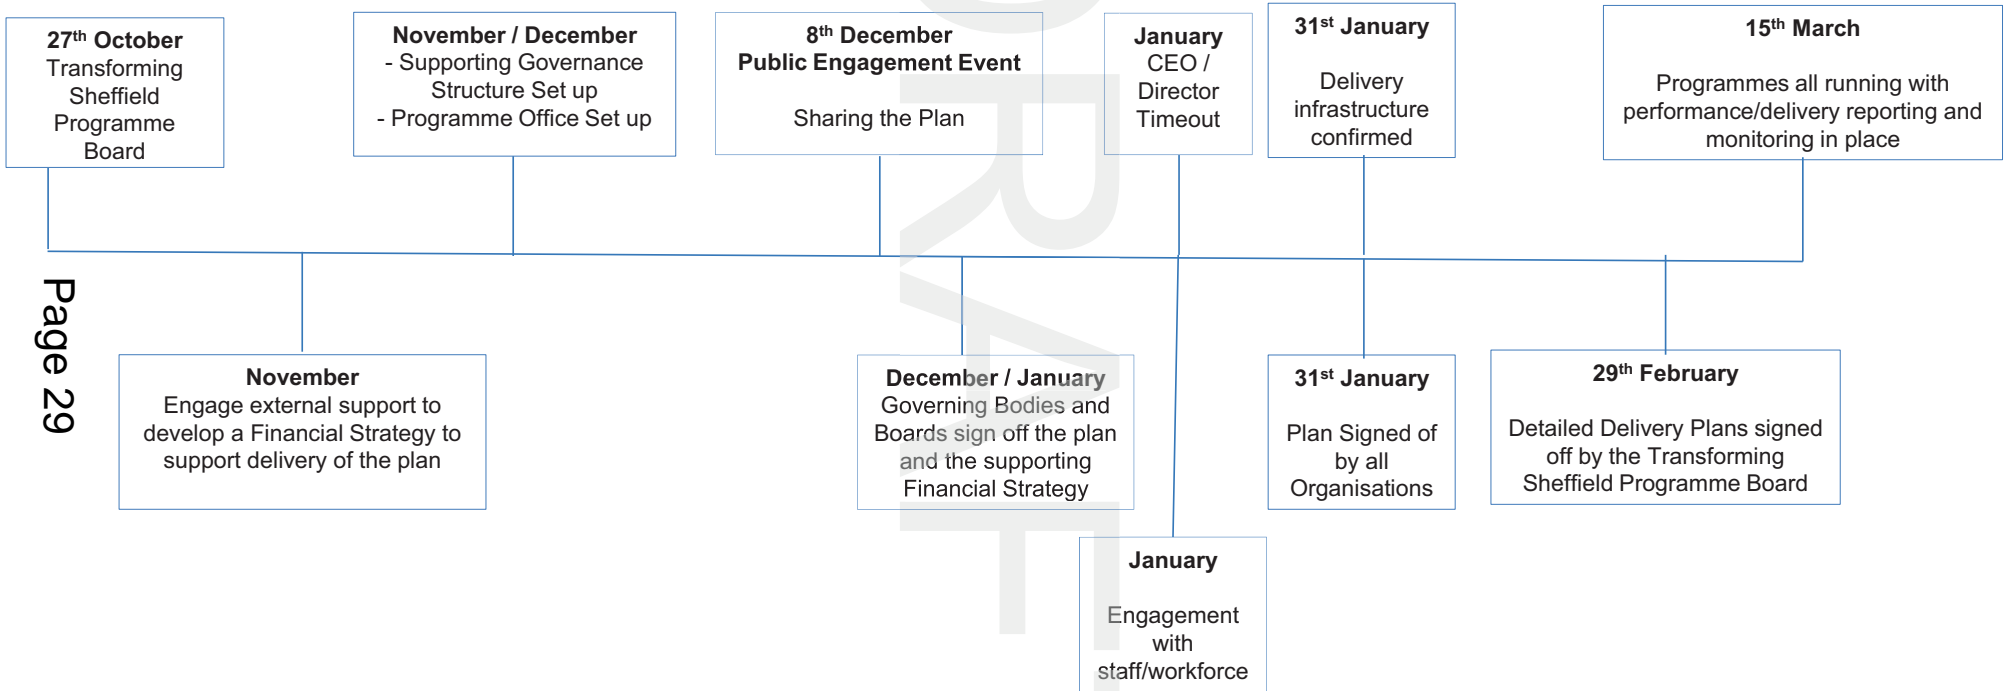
**27th October**
Transforming Sheffield Programme Board

**November / December**
- Supporting Governance Structure Set up
- Programme Office Set up

**8th December**
**Public Engagement Event**

Sharing the Plan

**January**
CEO / Director Timeout

**31st January**

Delivery infrastructure confirmed

**15th March**

Programmes all running with performance/delivery reporting and monitoring in place

Page 29

**November**
Engage external support to develop a Financial Strategy to support delivery of the plan

**December / January**
Governing Bodies and Boards sign off the plan and the supporting Financial Strategy

**31st January**

Plan Signed of by all Organisations

**29th February**

Detailed Delivery Plans signed off by the Transforming Sheffield Programme Board

**January**

Engagement with staff/workforce

DRAFT